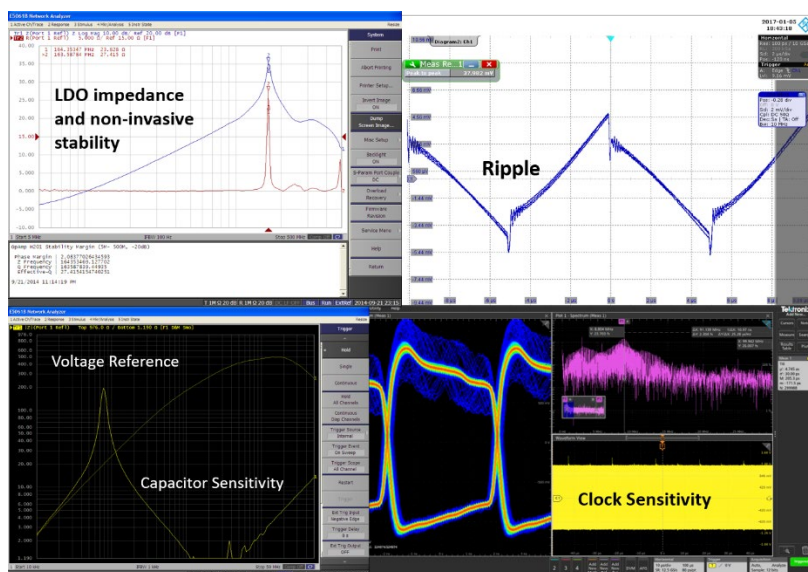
E5061B Network Analyzer

LDO impedance and non-invasive stability

System

Print

Abort Printing

Printer Setup...

Invert Image ON

Dump Screen Image...

Misc Setup

Backlight ON

Overload Recovery

Firmware Revision

Service Menu

Help

Return

Ripple

Meas Re 1

Peak to peak 37.902 mV

E5061B Network Analyzer

Voltage Reference

Capacitor Sensitivity

Trigger

Hold

Single

Continuous

Hold All Channels

Continuous Disp Channels

Trigger Source Internal

Trigger Event On Sweep

Trigger Scope All Channel

Restart

Trigger

Clock Sensitivity

Tektronix